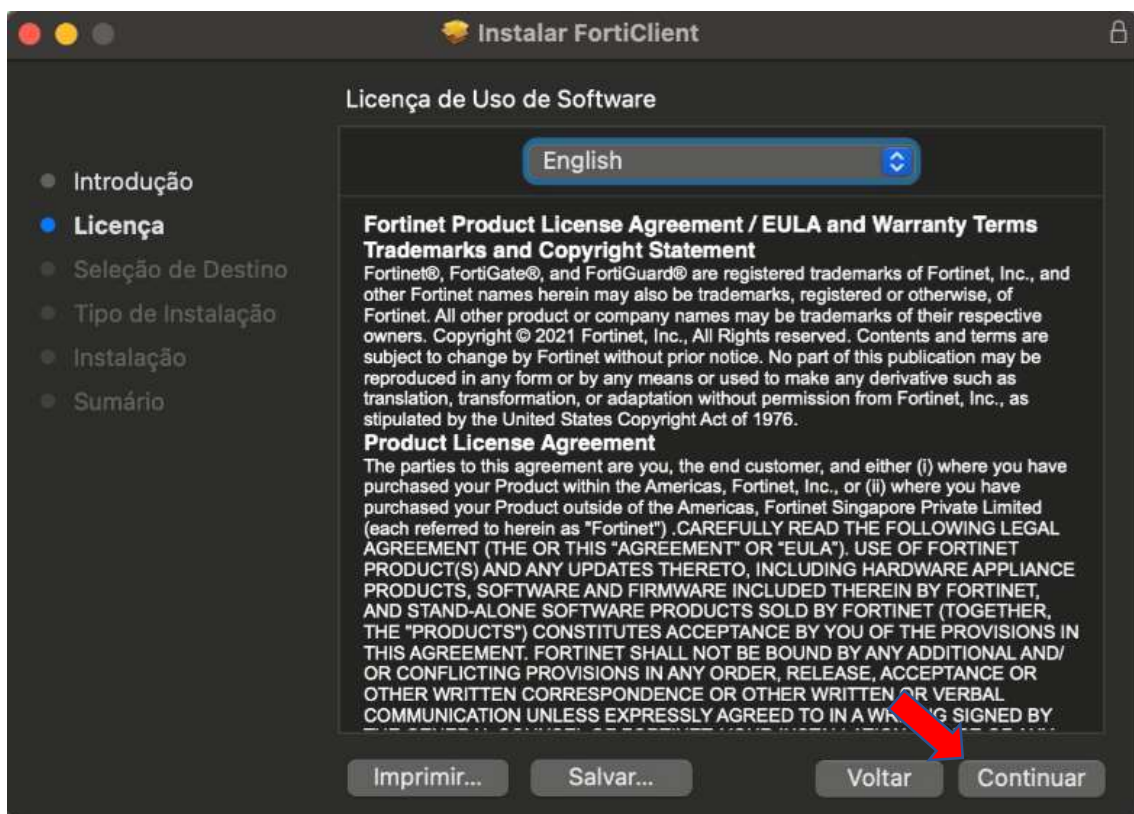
Instalar FortiClient

Licença de Uso de Software

English

Introdução
Licença
Seleção de Destino
Tipo de Instalação
Instalação
Sumário

Fortinet Product License Agreement / EULA and Warranty Terms
Trademarks and Copyright Statement
Fortinet®, FortiGate®, and FortiGuard® are registered trademarks of Fortinet, Inc., and other Fortinet names herein may also be trademarks, registered or otherwise, of Fortinet. All other product or company names may be trademarks of their respective owners. Copyright © 2021 Fortinet, Inc., All Rights reserved. Contents and terms are subject to change by Fortinet without prior notice. No part of this publication may be reproduced in any form or by any means or used to make any derivative such as translation, transformation, or adaptation without permission from Fortinet, Inc., as stipulated by the United States Copyright Act of 1976.
Product License Agreement
The parties to this agreement are you, the end customer, and either (i) where you have purchased your Product within the Americas, Fortinet, Inc., or (ii) where you have purchased your Product outside of the Americas, Fortinet Singapore Private Limited (each referred to herein as "Fortinet") .CAREFULLY READ THE FOLLOWING LEGAL AGREEMENT (THE OR THIS "AGREEMENT" OR "EULA"). USE OF FORTINET PRODUCT(S) AND ANY UPDATES THERETO, INCLUDING HARDWARE APPLIANCE PRODUCTS, SOFTWARE AND FIRMWARE INCLUDED THEREIN BY FORTINET, AND STAND-ALONE SOFTWARE PRODUCTS SOLD BY FORTINET (TOGETHER, THE "PRODUCTS") CONSTITUTES ACCEPTANCE BY YOU OF THE PROVISIONS IN THIS AGREEMENT. FORTINET SHALL NOT BE BOUND BY ANY ADDITIONAL AND/ OR CONFLICTING PROVISIONS IN ANY ORDER, RELEASE, ACCEPTANCE OR OTHER WRITTEN CORRESPONDENCE OR OTHER WRITTEN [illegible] VERBAL COMMUNICATION UNLESS EXPRESSLY AGREED TO IN A WR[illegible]G SIGNED BY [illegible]

Imprimir... Salvar... Voltar Continuar